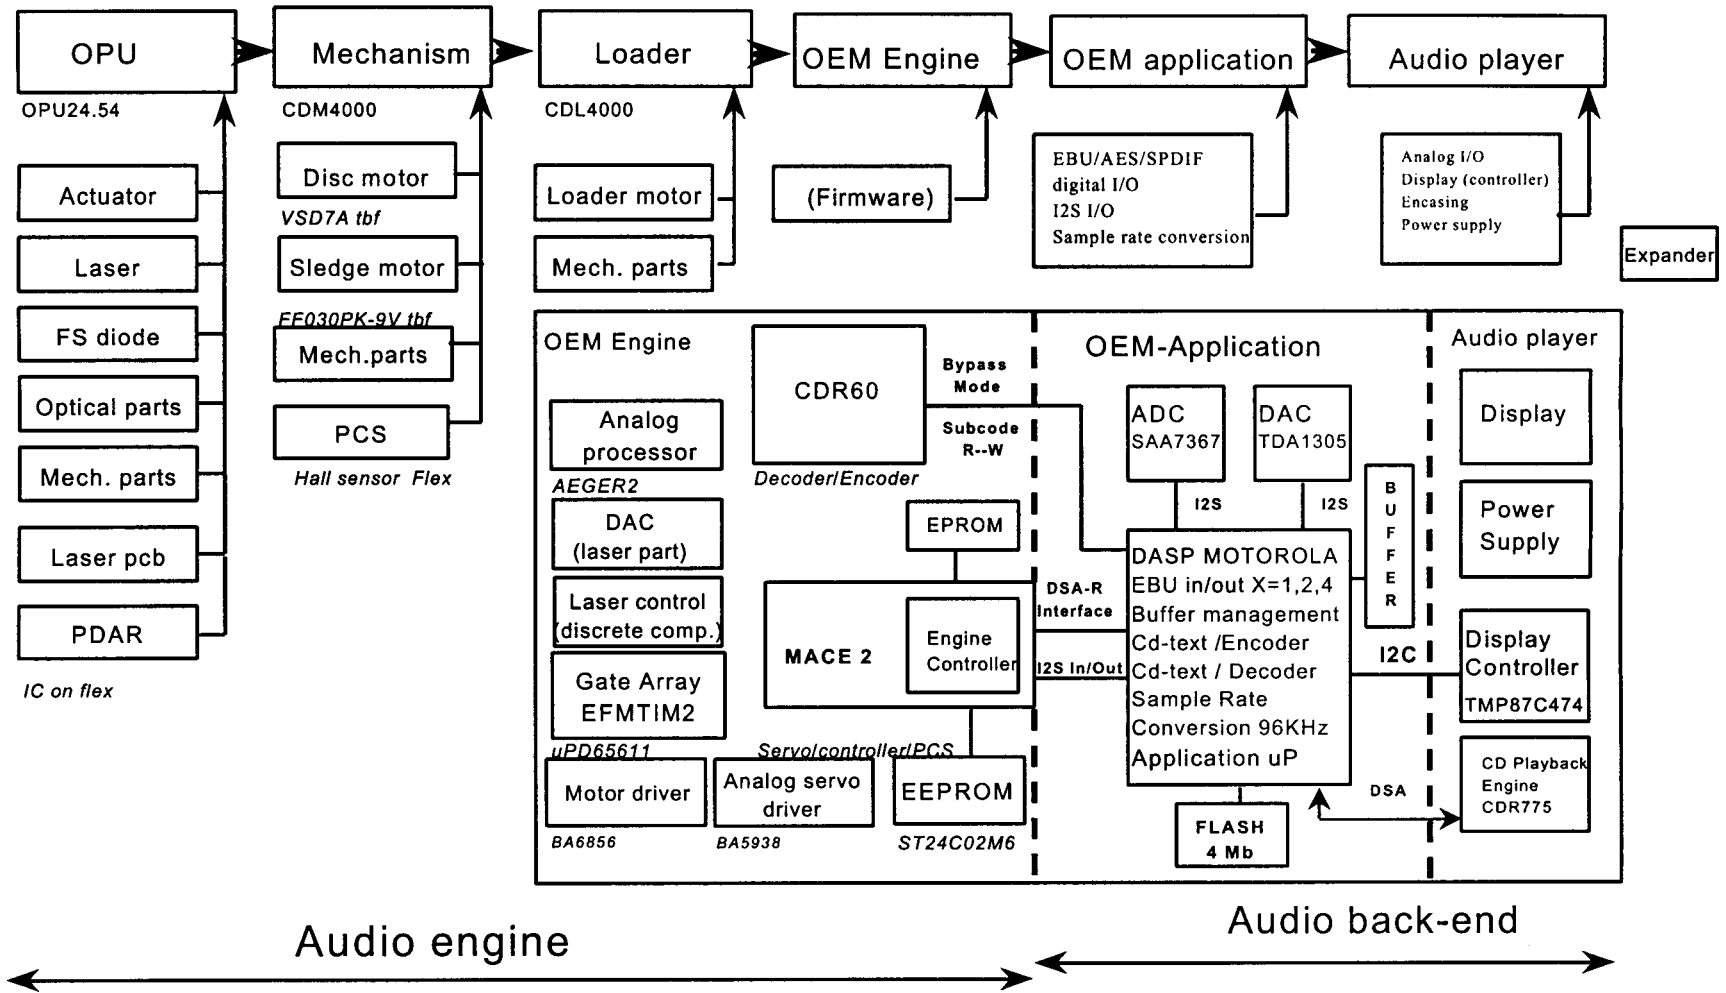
OPU
OPU24.54
Mechanism
CDM4000
Loader
CDL4000
OEM Engine
OEM application
Audio player

Actuator
Laser
FS diode
Optical parts
Mech. parts
Laser pcb
PDAR
IC on flex

Disc motor
VSD7A tbf
Sledge motor
FF030PK-9V tbf
Mech.parts
PCS
Hall sensor Flex

Loader motor
Mech. parts

(Firmware)

EBU/AES/SPDIF
digital I/O
I2S I/O
Sample rate conversion

Analog I/O
Display (controller)
Encasing
Power supply

Expander

OEM Engine
CDR60
Decoder/Encoder
Bypass Mode
Subcode R--W
Analog processor
AEGER2
DAC (laser part)
Laser control (discrete comp.)
Gate Array EFMTIM2
uPD65611
EPROM
MACE 2
Engine Controller
Servo/controller/PCS
Motor driver
BA6856
Analog servo driver
BA5938
EEPROM
ST24C02M6

OEM-Application
ADC SAA7367
DAC TDA1305
I2S
I2S
BUFFER
DSA-R Interface
I2S In/Out
DASP MOTOROLA
EBU in/out X=1,2,4
Buffer management
Cd-text /Encoder
Cd-text / Decoder
Sample Rate
Conversion 96KHz
Application uP
FLASH 4 Mb
I2C
DSA

Audio player
Display
Power Supply
Display Controller
TMP87C474
CD Playback Engine CDR775

Audio engine
Audio back-end